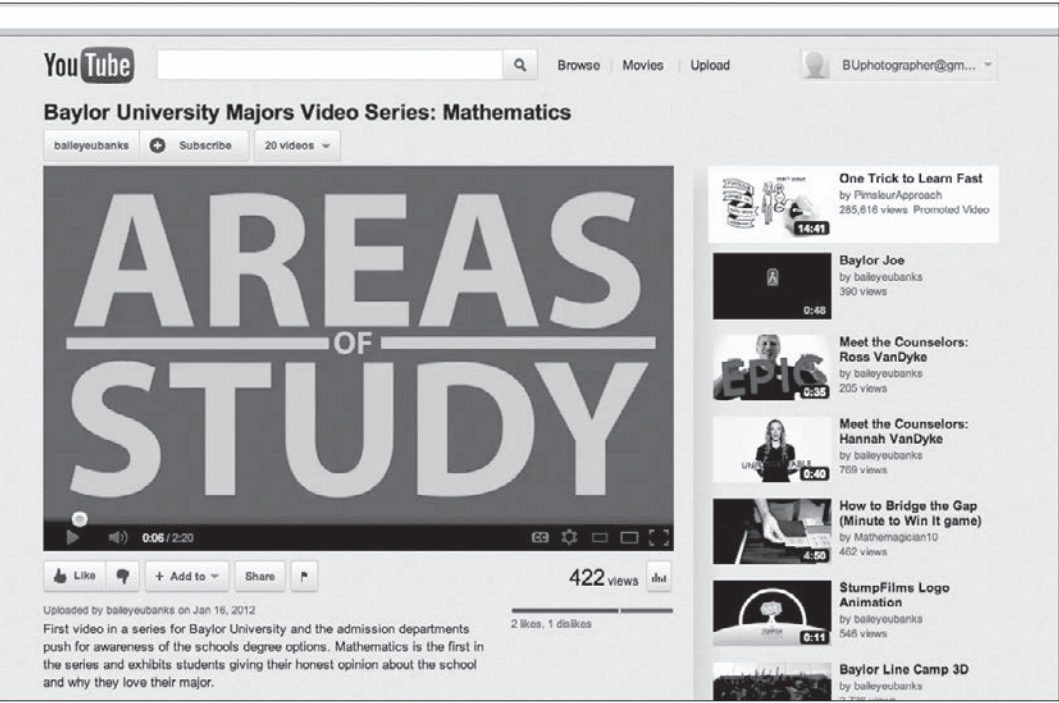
You Tube

Browse | Movies | Upload

BUphotographer@gm...

Baylor University Majors Video Series: Mathematics

baileyeubanks | Subscribe | 20 videos

AREAS OF STUDY

0:06 / 2:20

Like | + Add to | Share

422 views

Uploaded by baileyeubanks on Jan 16, 2012

First video in a series for Baylor University and the admission departments push for awareness of the schools degree options. Mathematics is the first in the series and exhibits students giving their honest opinion about the school and why they love their major.

2 likes, 1 dislikes

One Trick to Learn Fast
by PimsleurApproach
285,616 views Promoted Video
14:41

Baylor Joe
by baileyeubanks
390 views
0:48

Meet the Counselors: Ross VanDyke
by baileyeubanks
205 views
0:35

Meet the Counselors: Hannah VanDyke
by baileyeubanks
769 views
0:40

How to Bridge the Gap (Minute to Win It game)
by Mathemagician10
462 views
4:50

StumpFilms Logo Animation
by baileyeubanks
546 views
0:11

Baylor Line Camp 3D
by baileyeubanks
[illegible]